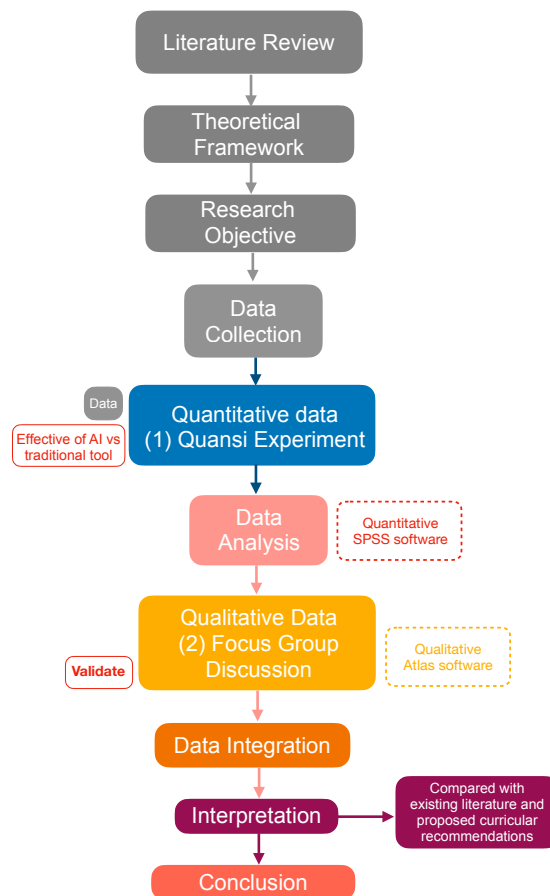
Literature Review

Theoretical Framework

Research Objective

Data Collection

Data

Effective of AI vs traditional tool

Quantitative data (1) Quansi Experiment

Data Analysis

Quantitative SPSS software

Qualitative Data (2) Focus Group Discussion

Validate

Qualitative Atlas software

Data Integration

Interpretation

Compared with existing literature and proposed curricular recommendations

Conclusion